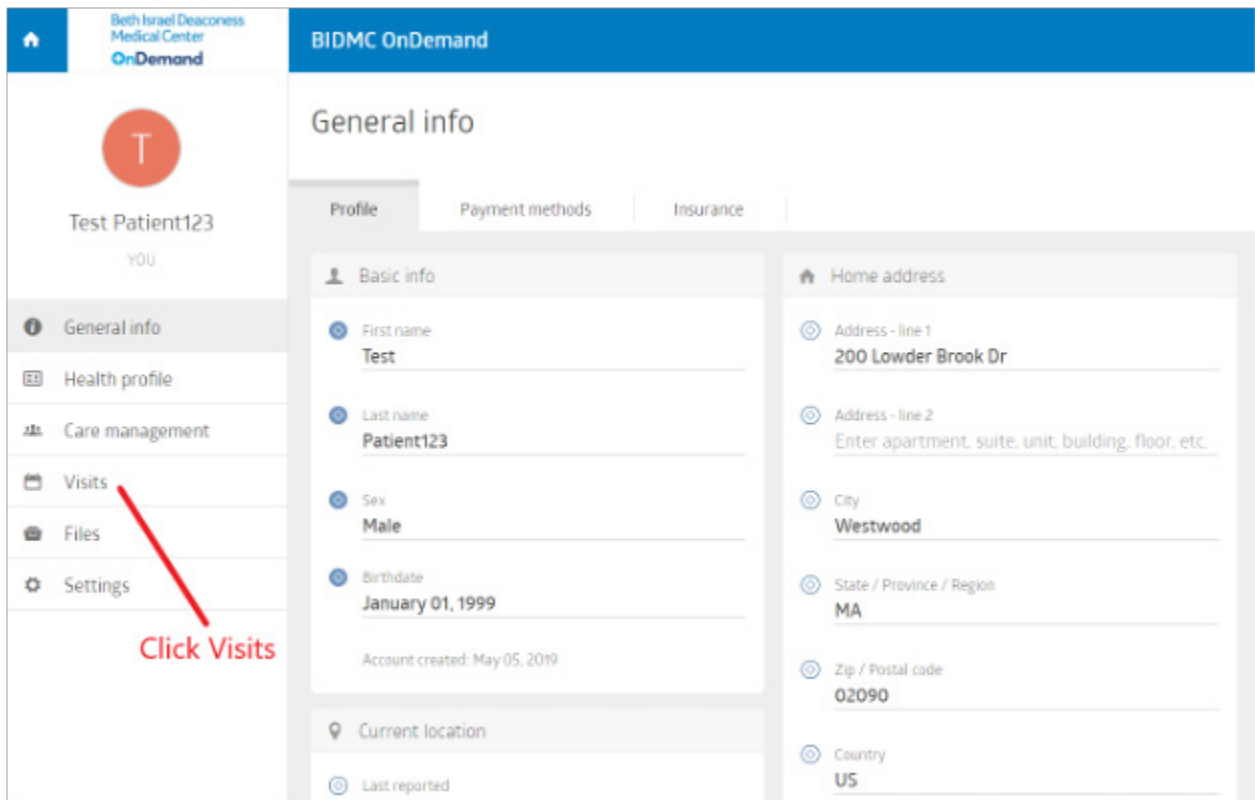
Beth Israel Deaconess Medical Center
OnDemand

BIDMC OnDemand

T

Test Patient123

YOU

General info

Health profile

Care management

Visits

Files

Settings

Click Visits

General info

Profile

Payment methods

Insurance

Basic info

First name
Test

Last name
Patient123

Sex
Male

Birthdate
January 01, 1999

Account created: May 05, 2019

Current location

Last reported

Home address

Address - line 1
200 Lowder Brook Dr

Address - line 2
Enter apartment, suite, unit, building, floor, etc.

City
Westwood

State / Province / Region
MA

Zip / Postal code
02090

Country
US